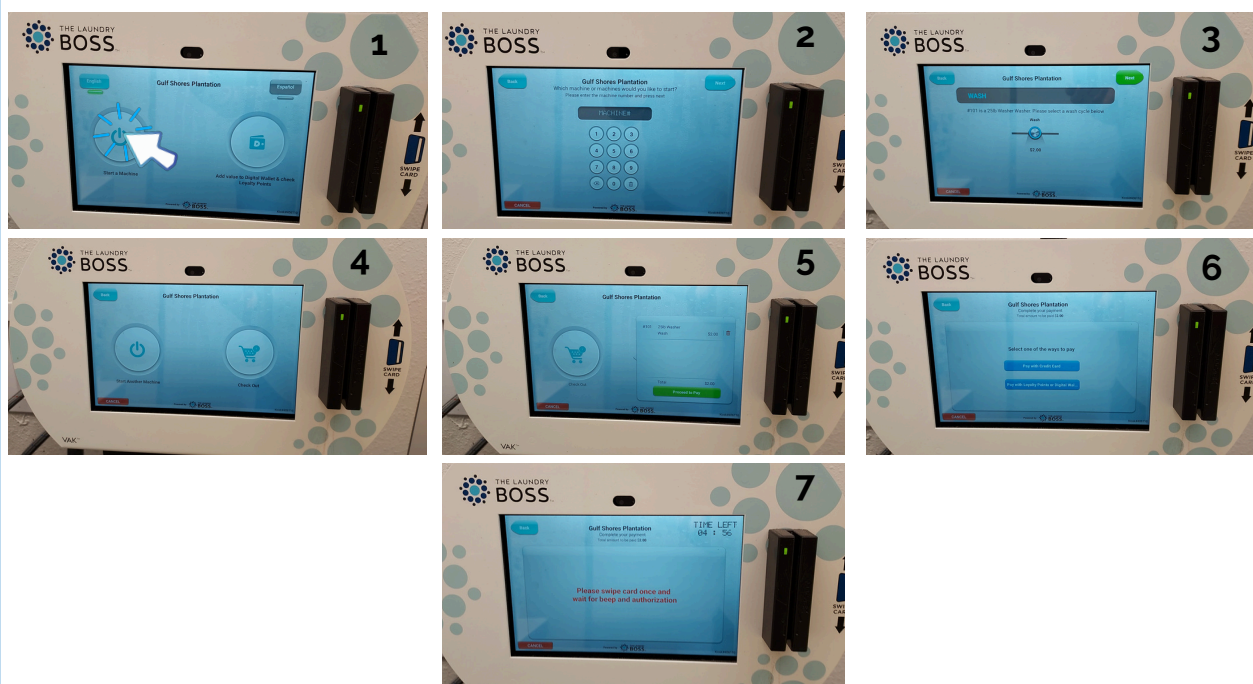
THE LAUNDRY BOSS

1

English

Gulf Shores Plantation

Español

Start a Machine

Add value to Digital Wallet & check Loyalty Points

CANCEL

BOSS

SWIPE CARD

THE LAUNDRY BOSS

2

Back

Gulf Shores Plantation

Which machine or machines would you like to start?

Please enter the machine number and press next

Next

MACHINE#

1 2 3

4 5 6

7 8 9

0

CANCEL

BOSS

SWIPE CARD

THE LAUNDRY BOSS

3

Back

Gulf Shores Plantation

Next

WASH

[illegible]

$3.00

CANCEL

BOSS

SWIPE CARD

THE LAUNDRY BOSS

4

Back

Gulf Shores Plantation

Start Another Machine

Check Out

CANCEL

BOSS

SWIPE CARD

VAK

THE LAUNDRY BOSS

5

Back

Gulf Shores Plantation

Check Out

$3.00

Total $3.00

Proceed to Pay

CANCEL

BOSS

VAK

THE LAUNDRY BOSS

6

Back

Gulf Shores Plantation

Complete your payment

Select one of the ways to pay

Pay with Credit Card

Pay with Loyalty Points or Digital Wal...

CANCEL

SWIPE CARD

THE LAUNDRY BOSS

7

Back

Gulf Shores Plantation

Complete your payment

TIME LEFT 04 : 56

Please swipe card once and wait for beep and authorization

CANCEL

BOSS

SWIPE CARD